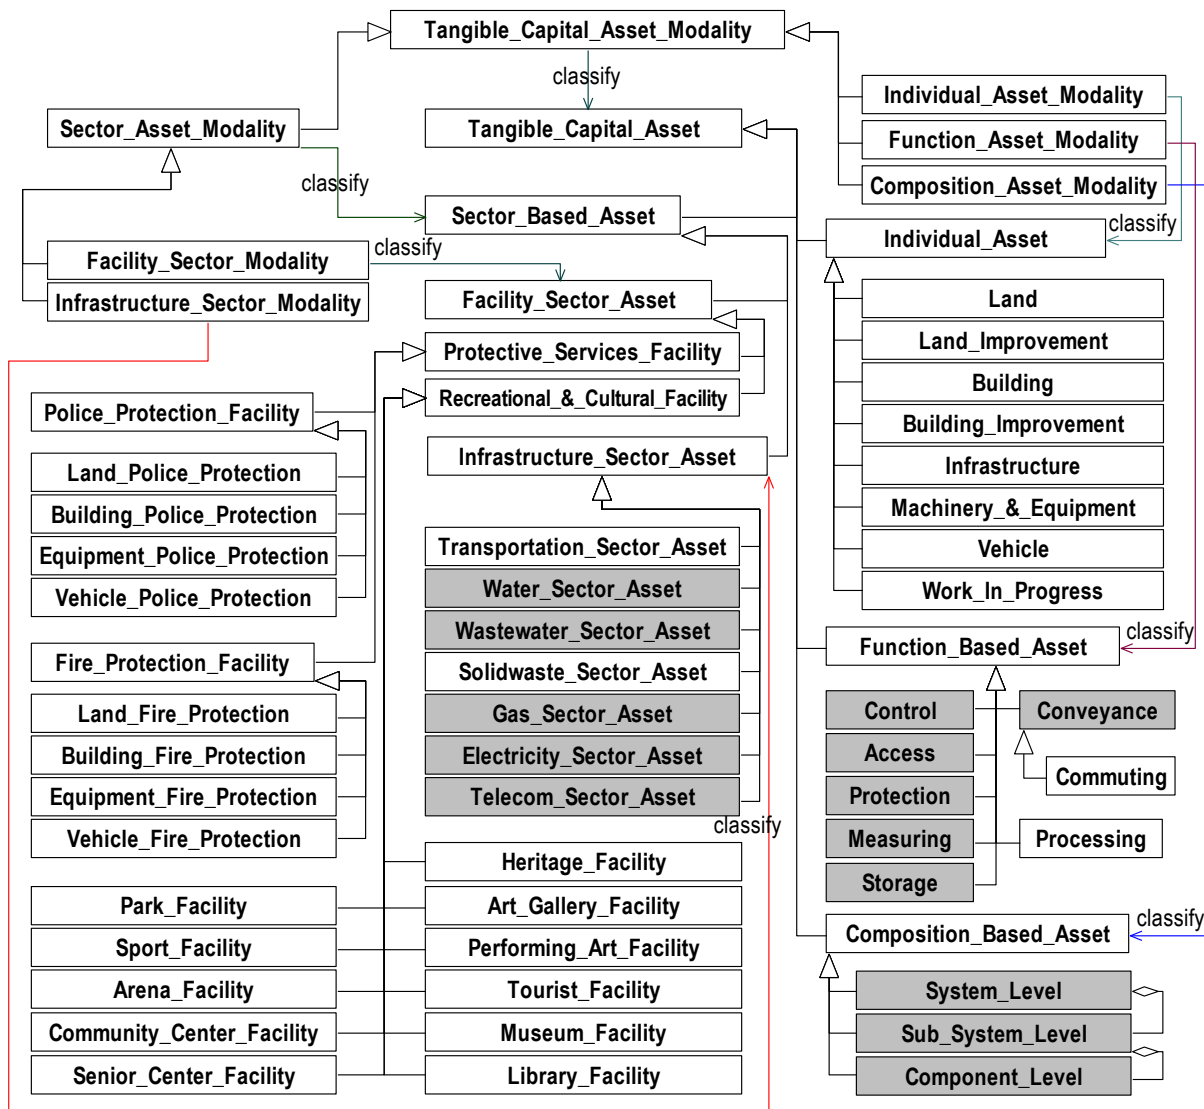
Tangible_Capital_Asset_Modality

classify

Sector_Asset_Modality

Tangible_Capital_Asset

Individual_Asset_Modality

Function_Asset_Modality

Composition_Asset_Modality

classify

Sector_Based_Asset

classify

Individual_Asset

Facility_Sector_Modality

classify

Infrastructure_Sector_Modality

Facility_Sector_Asset

Land

Land_Improvement

Protective_Services_Facility

Building

Recreational_&_Cultural_Facility

Police_Protection_Facility

Building_Improvement

Infrastructure_Sector_Asset

Infrastructure

Land_Police_Protection

Machinery_&_Equipment

Building_Police_Protection

Equipment_Police_Protection

Vehicle

Transportation_Sector_Asset

Vehicle_Police_Protection

Work_In_Progress

Water_Sector_Asset

Wastewater_Sector_Asset

classify

Fire_Protection_Facility

Function_Based_Asset

Solidwaste_Sector_Asset

Land_Fire_Protection

Gas_Sector_Asset

Control

Conveyance

Building_Fire_Protection

Electricity_Sector_Asset

Access

Commuting

Equipment_Fire_Protection

Telecom_Sector_Asset

Protection

classify

Vehicle_Fire_Protection

Measuring

Processing

Heritage_Facility

Storage

Park_Facility

Art_Gallery_Facility

classify

Composition_Based_Asset

Sport_Facility

Performing_Art_Facility

Arena_Facility

Tourist_Facility

System_Level

Community_Center_Facility

Museum_Facility

Sub_System_Level

Senior_Center_Facility

Library_Facility

Component_Level